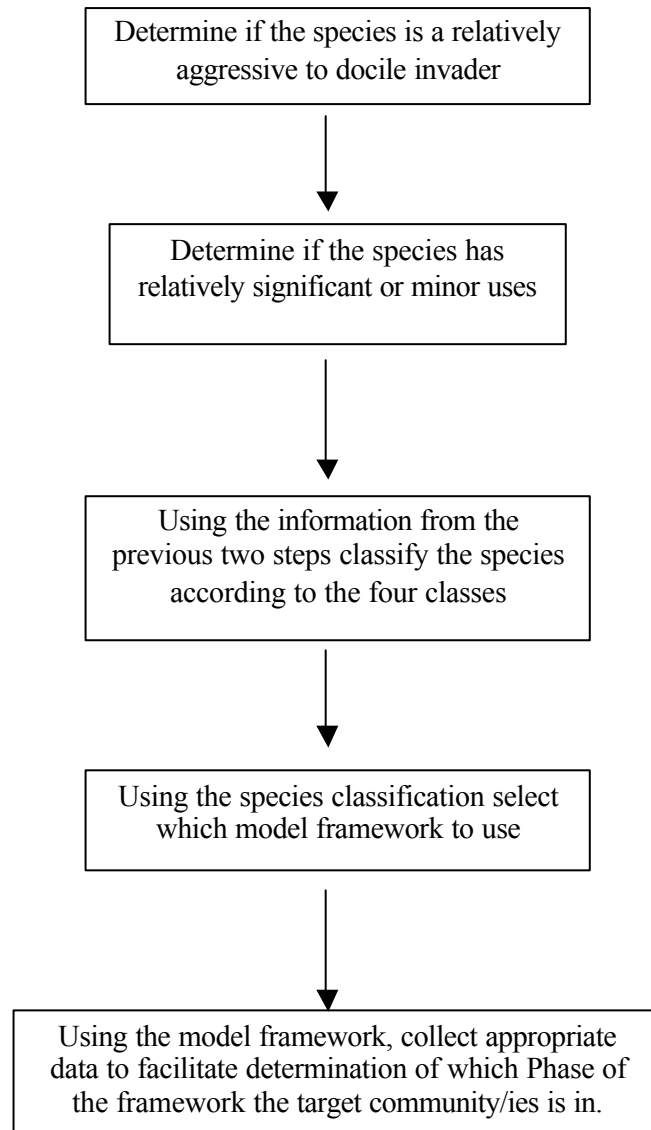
Determine if the species is a relatively aggressive to docile invader

Determine if the species has relatively significant or minor uses

Using the information from the previous two steps classify the species according to the four classes

Using the species classification select which model framework to use

Using the model framework, collect appropriate data to facilitate determination of which Phase of the framework the target community/ies is in.